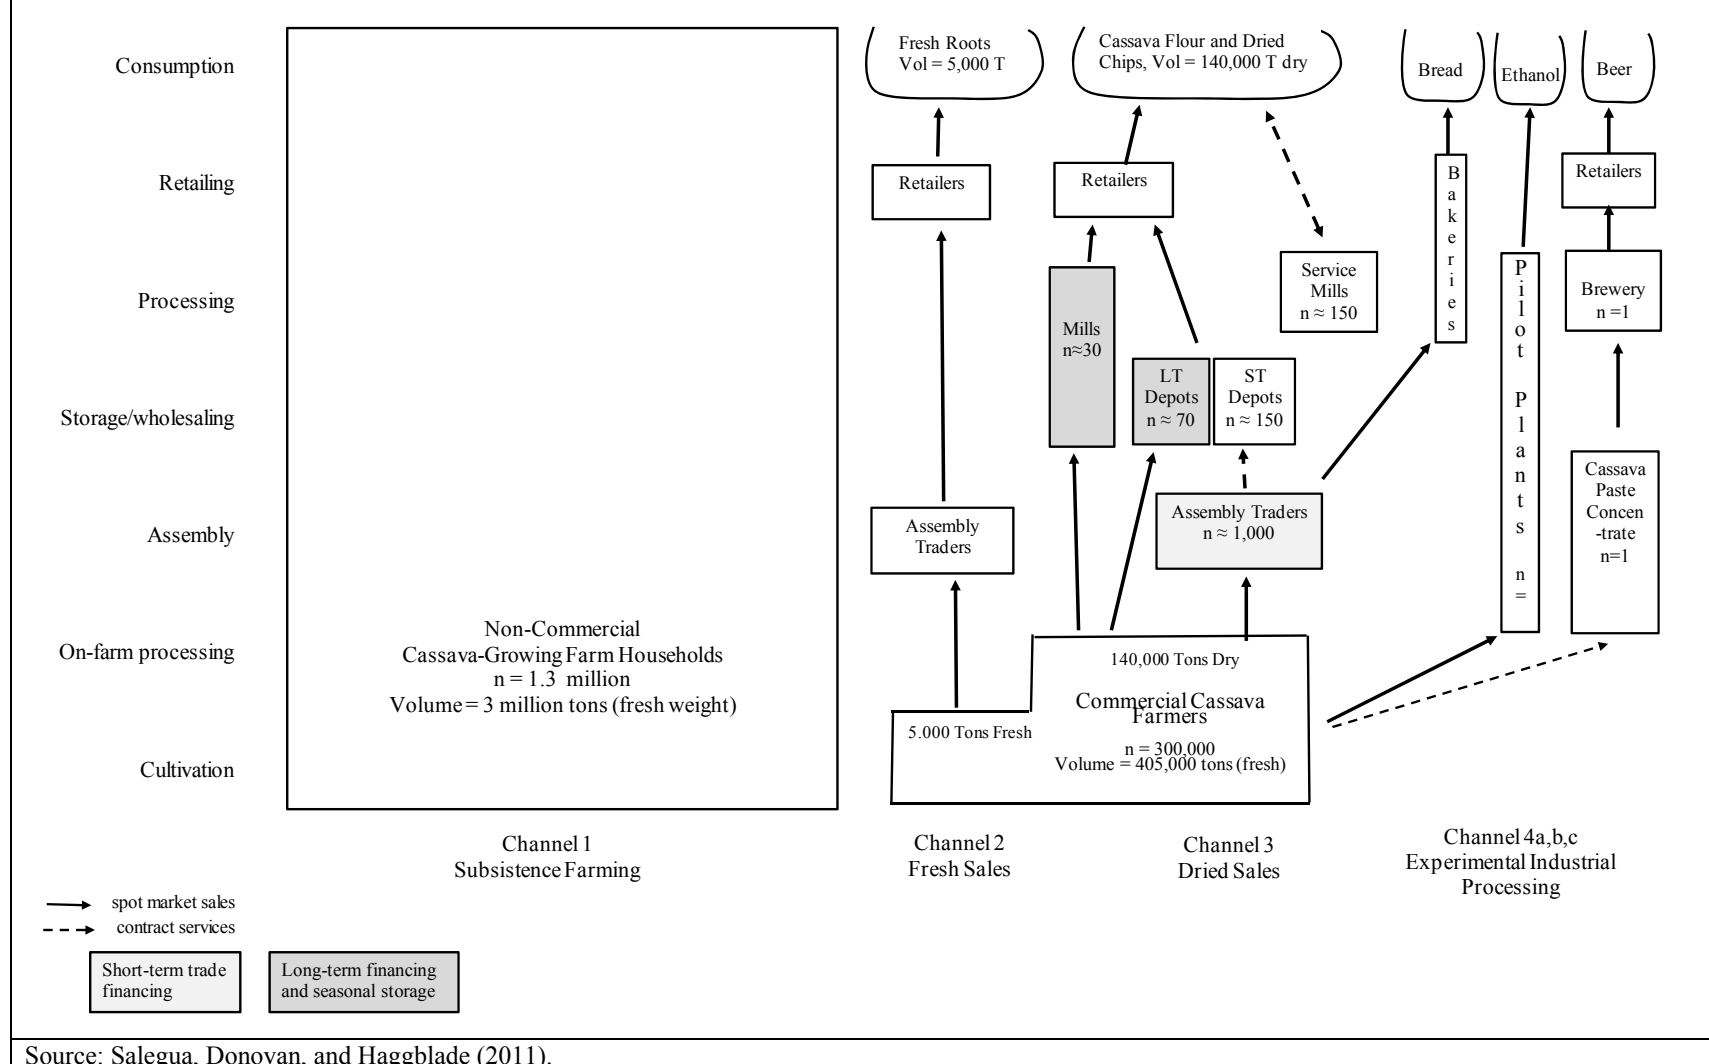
Consumption

Retailing

Processing

Storage/wholesaling

Assembly

On-farm processing

Cultivation

Non-Commercial Cassava-Growing Farm Households
n = 1.3 million
Volume = 3 million tons (fresh weight)

Fresh Roots
Vol = 5,000 T

Cassava Flour and Dried Chips, Vol = 140,000 T dry

Bread

Ethanol

Beer

Retailers

Retailers

Bakeries

Retailers

Service Mills
n ≈ 150

Mills
n≈30

Pilot Plants n =

Brewery
n =1

LT Depots
n ≈ 70

ST Depots
n ≈ 150

Assembly Traders

Assembly Traders
n ≈ 1,000

Cassava Paste Concen-trate
n=1

140,000 Tons Dry

5.000 Tons Fresh

Commercial Cassava Farmers
n = 300,000
Volume = 405,000 tons (fresh)

Channel 1
Subsistence Farming

Channel 2
Fresh Sales

Channel 3
Dried Sales

Channel 4a,b,c
Experimental Industrial Processing

spot market sales
contract services

Short-term trade financing

Long-term financing and seasonal storage

Source: Salegua, Donovan, and Haggblade (2011).